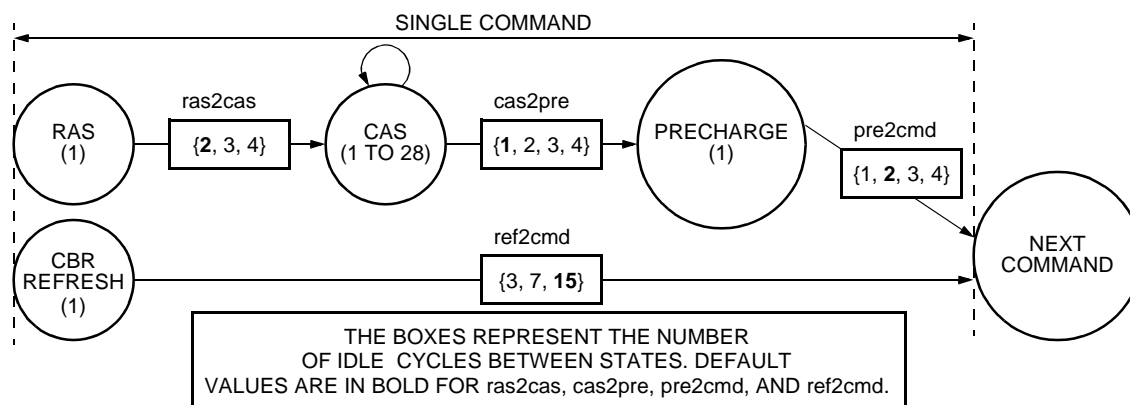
SINGLE COMMAND

RAS (1)

ras2cas

{**2**, 3, 4}

CAS (1 TO 28)

cas2pre

{**1**, 2, 3, 4}

PRECHARGE (1)

pre2cmd

{1, **2**, 3, 4}

NEXT COMMAND

CBR REFRESH (1)

ref2cmd

{3, 7, **15**}

THE BOXES REPRESENT THE NUMBER OF IDLE CYCLES BETWEEN STATES. DEFAULT VALUES ARE IN BOLD FOR ras2cas, cas2pre, pre2cmd, AND ref2cmd.